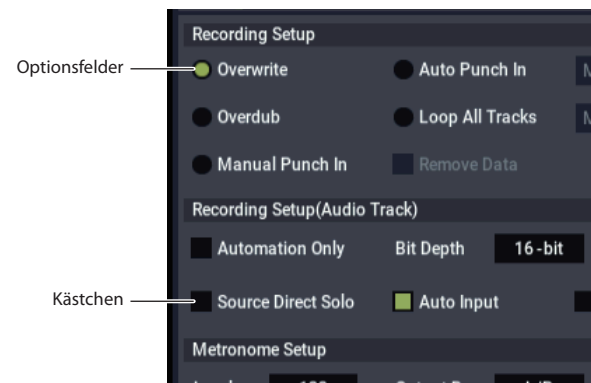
Optionsfelder

Kästchen

Recording Setup

Overwrite

Auto Punch In

M

Overdub

Loop All Tracks

M

Manual Punch In

Remove Data

Recording Setup(Audio Track)

Automation Only

Bit Depth

16-bit

Source Direct Solo

Auto Input

Metronome Setup

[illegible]